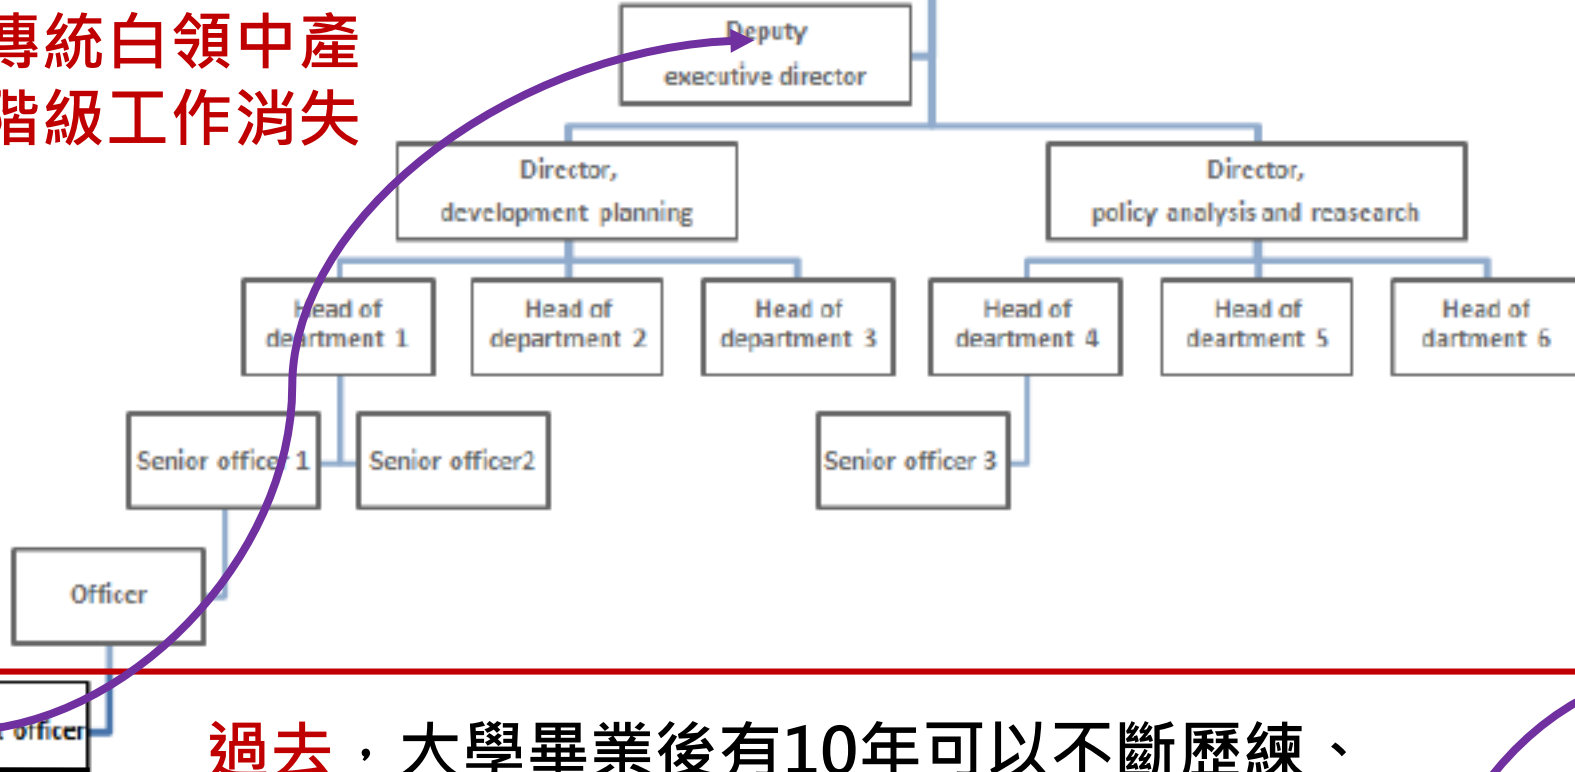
專統白領中產
階級工作消失

Deputy executive director

Director, development planning

Director, policy analysis and reasearch

Head of department 1

Head of department 2

Head of department 3

Head of deartment 4

Head of deartment 5

Head of dartment 6

Senior officer 1

Senior officer2

Senior officer 3

Officer

officer

過去，大學畢業後有10年可以不斷歷練、